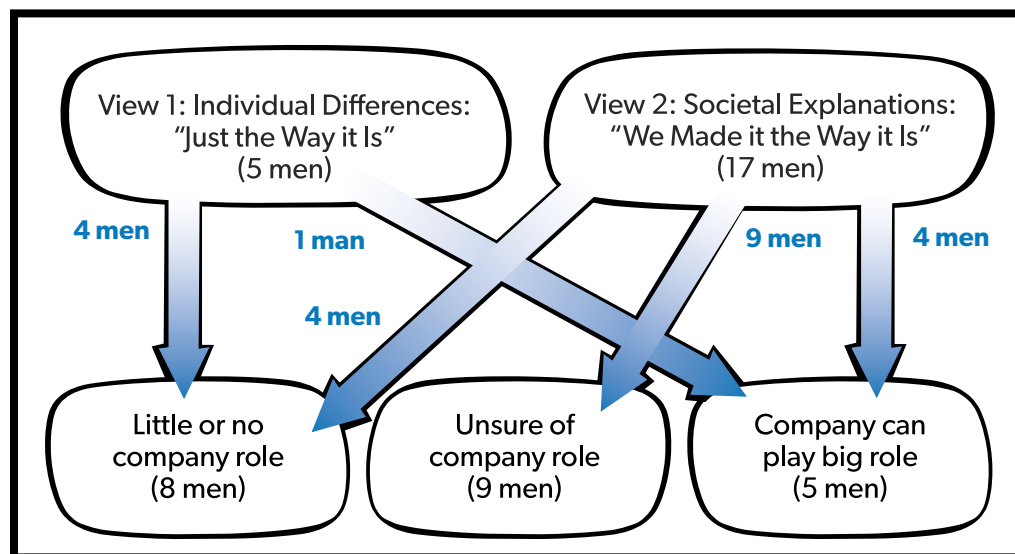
View 1: Individual Differences:
"Just the Way it Is"
(5 men)

View 2: Societal Explanations:
"We Made it the Way it Is"
(17 men)

4 men

1 man

4 men

9 men

4 men

Little or no company role
(8 men)

Unsure of company role
(9 men)

Company can play big role
(5 men)